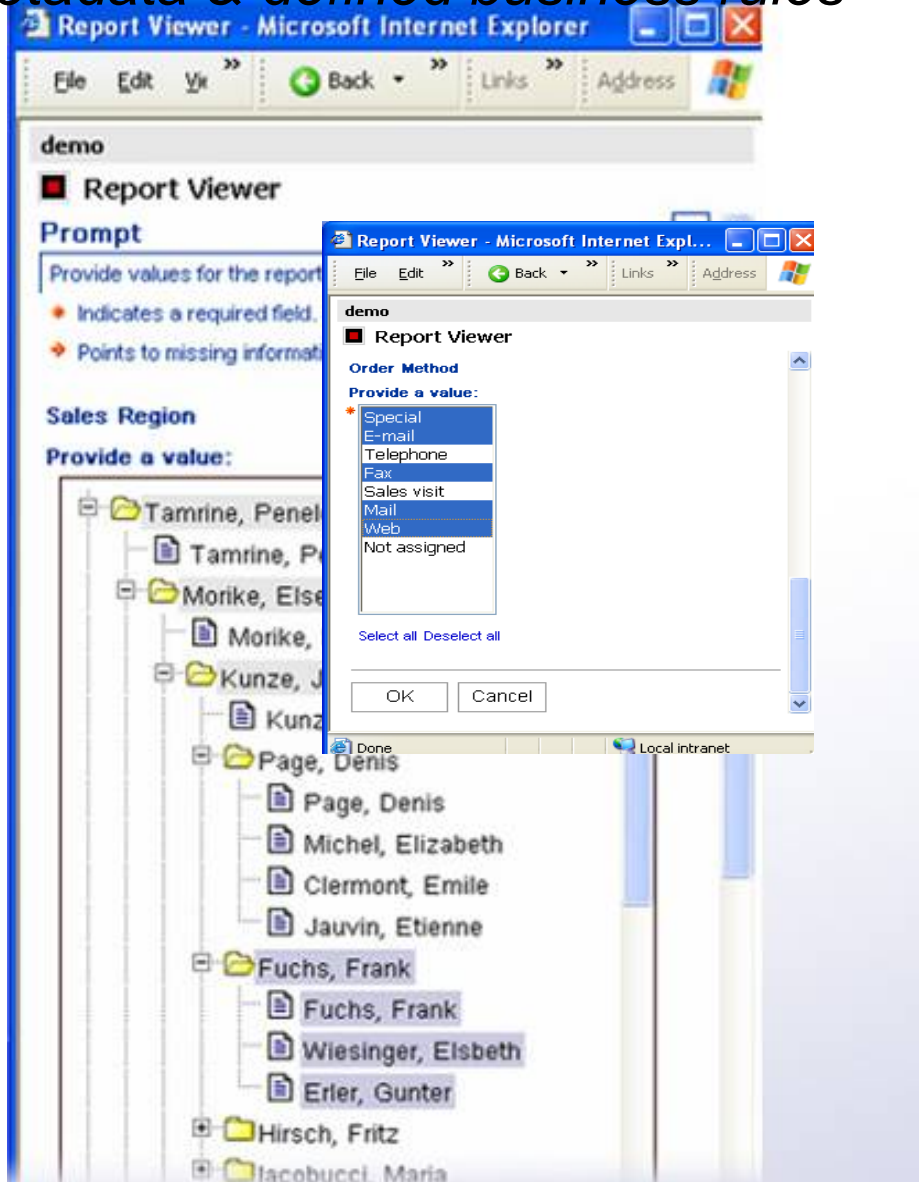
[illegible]tadata & defined business rules

Report Viewer - Microsoft Internet Explorer

File Edit Vi »  Back  » Links » Address

demo

Report Viewer

Prompt

Provide values for the report

Indicates a required field.

Points to missing informati

Sales Region

Provide a value:

Tamrine, Penel

Tamrine, P

Morike, Else

Morike,

Kunze, J

Kunz

Page, Denis

Page, Denis

Michel, Elizabeth

Clermont, Emile

Jauvin, Etienne

Fuchs, Frank

Fuchs, Frank

Wiesinger, Elsbeth

Erler, Gunter

Hirsch, Fritz

Iacobucci, Maria

Report Viewer - Microsoft Internet Expl...

File Edit »  Back  » Links » Address

demo

Report Viewer

Order Method

Provide a value:

Special
E-mail
Telephone
Fax
Sales visit
Mail
Web
Not assigned

Select all Deselect all

OK Cancel

Done Local intranet